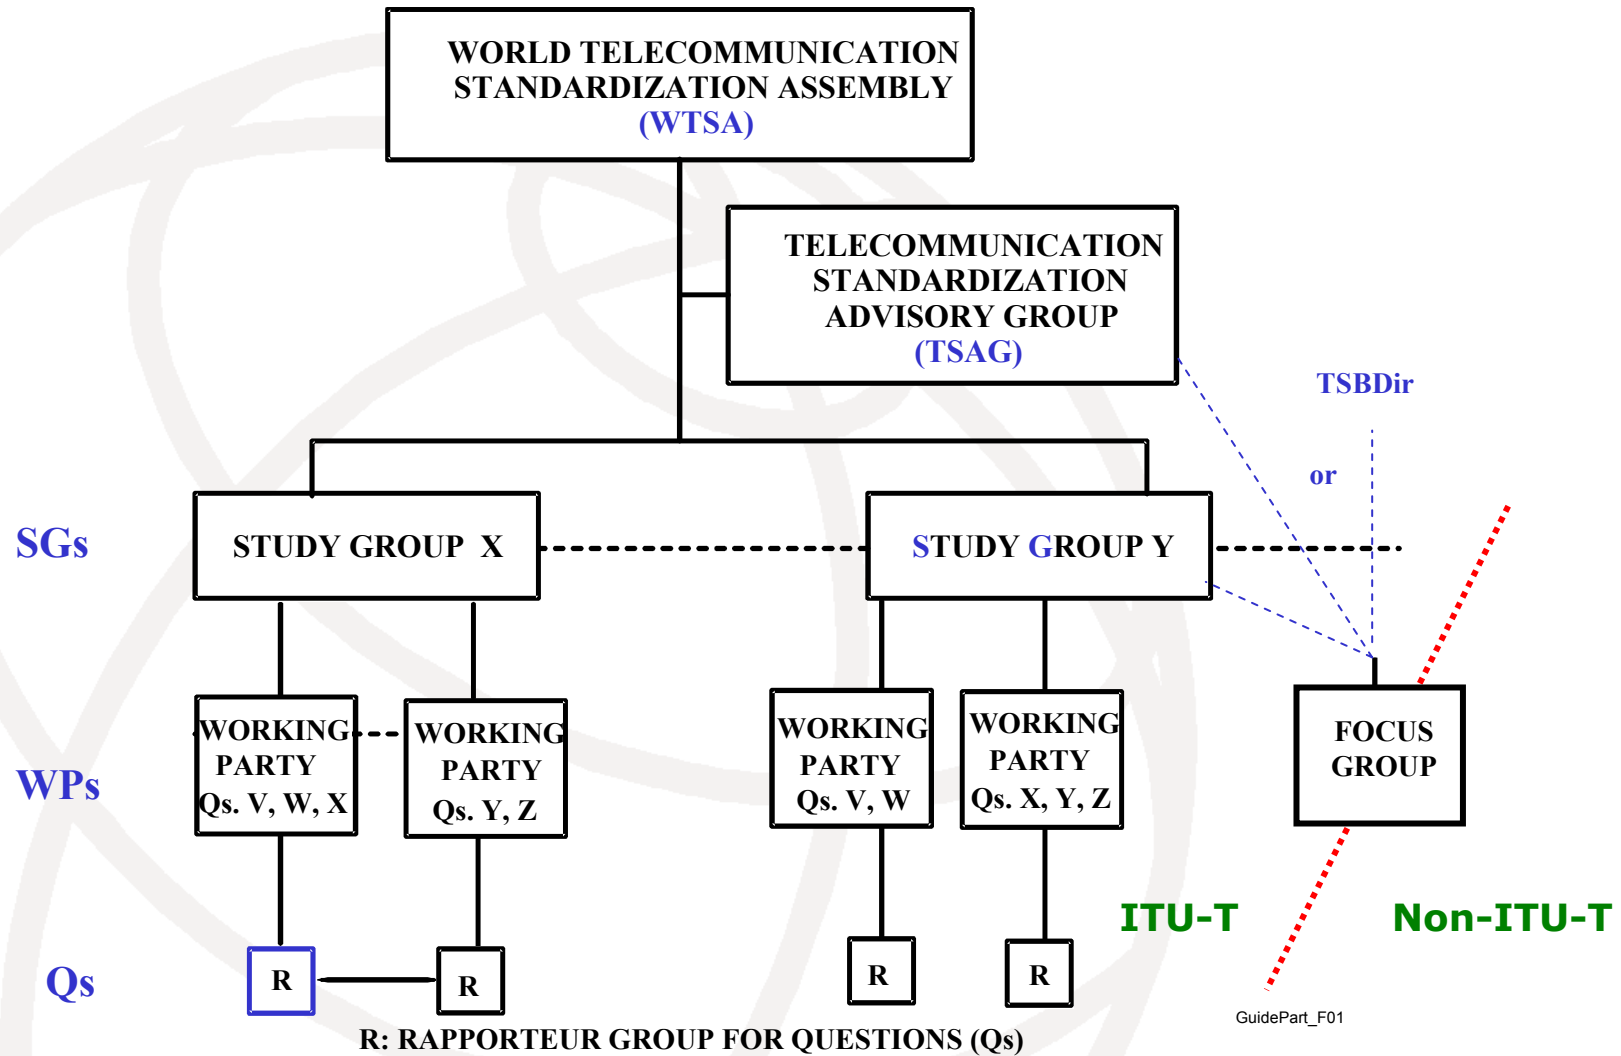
WORLD TELECOMMUNICATION STANDARDIZATION ASSEMBLY (WTSA)

TELECOMMUNICATION STANDARDIZATION ADVISORY GROUP (TSAG)

TSBDir

or

SGs

STUDY GROUP X

STUDY GROUP Y

WPs

WORKING PARTY Qs. V, W, X

WORKING PARTY Qs. Y, Z

WORKING PARTY Qs. V, W

WORKING PARTY Qs. X, Y, Z

FOCUS GROUP

ITU-T

Non-ITU-T

Qs

R

R

R

R

GuidePart_F01

R: RAPPORTEUR GROUP FOR QUESTIONS (Qs)